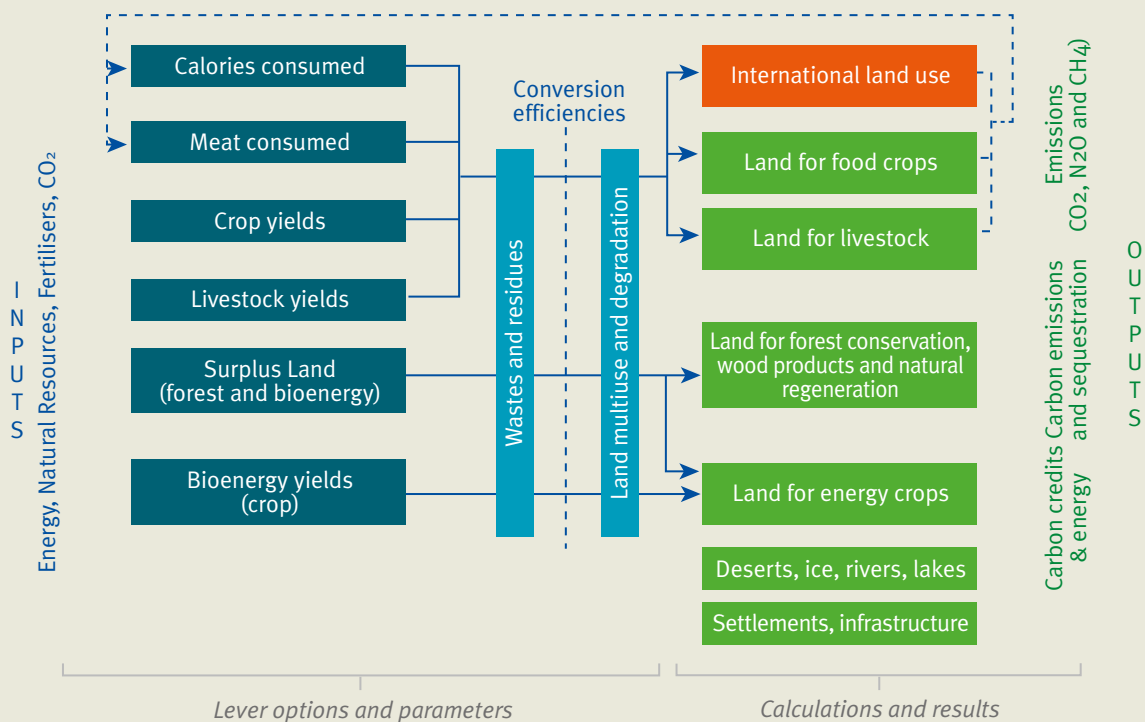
INPUTS

Energy, Natural Resources, Fertilisers, $CO_2$

Calories consumed

Meat consumed

Crop yields

Livestock yields

Surplus Land (forest and bioenergy)

Bioenergy yields (crop)

Conversion efficiencies

Wastes and residues

Land multiuse and degradation

International land use

Land for food crops

Land for livestock

Land for forest conservation, wood products and natural regeneration

Land for energy crops

Deserts, ice, rivers, lakes

Settlements, infrastructure

Emissions $CO_2$, $N_2O$ and $CH_4$)

Carbon emissions and sequestration

Carbon credits & energy

OUTPUTS

Lever options and parameters

Calculations and results